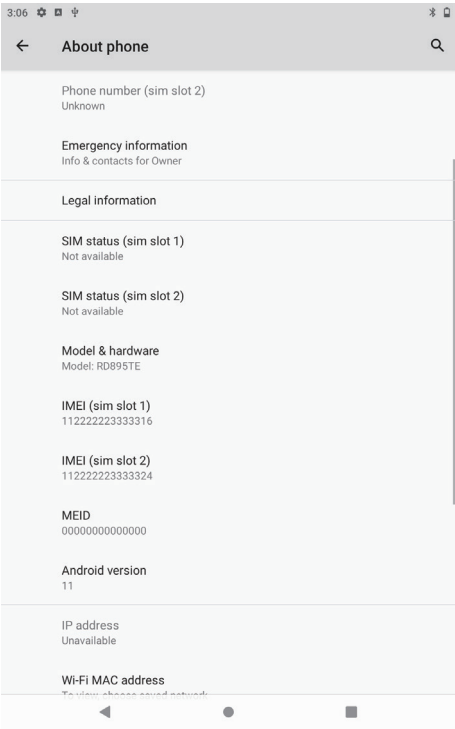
3:06

About phone

Phone number (sim slot 2)
Unknown

Emergency information
Info & contacts for Owner

Legal information

SIM status (sim slot 1)
Not available

SIM status (sim slot 2)
Not available

Model & hardware
Model: RD895TE

IMEI (sim slot 1)
112222223333316

IMEI (sim slot 2)
112222223333324

MEID
00000000000000

Android version
11

IP address
Unavailable

Wi-Fi MAC address
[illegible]